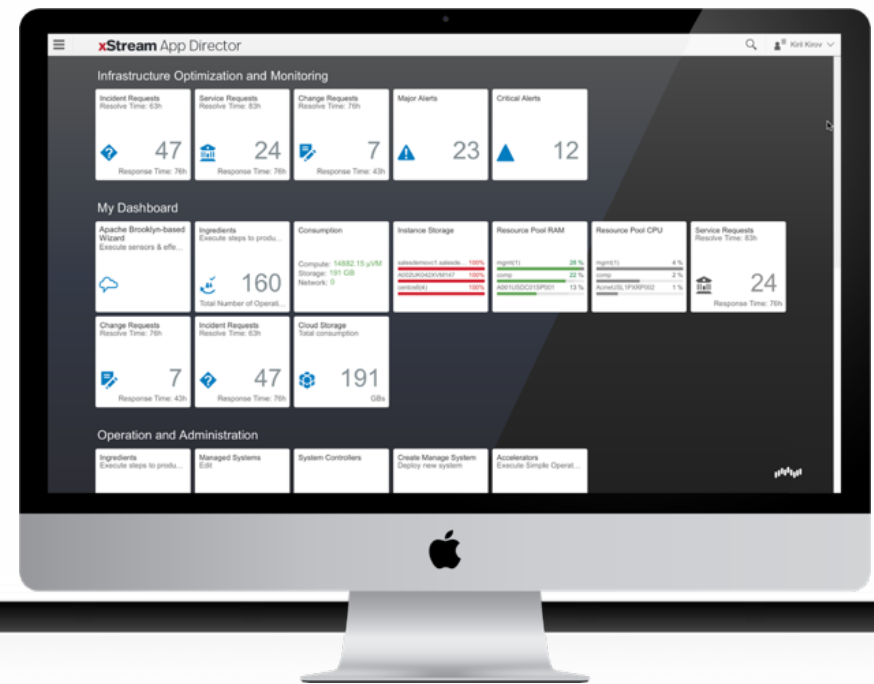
xStream App Director

Kiril Kirov

Infrastructure Optimization and Monitoring

Incident Requests
Resolve Time: 63h
47
Response Time: 76h

Service Requests
Resolve Time: 83h
24
Response Time: 76h

Change Requests
Resolve Time: 76h
7
Response Time: 43h

Major Alerts
23

Critical Alerts
12

My Dashboard

Apache Brooklyn-based Wizard
Execute sensors & effe...

Ingredients
Execute steps to produ...
160
Total Number of Operati...

Consumption
Compute: 14882.15 μVM
Storage: 191 GB
Network: 0

Instance Storage
salesdemov1.salesde... 100%
A002UK042KV9I147 100%
cenbxdb(4) 100%

Resource Pool RAM
mgmt(1) 28 %
comp 22 %
A001USDC015P001 13 %

Resource Pool CPU
mgmt(1) 4 %
comp 2 %
AcmeUSL1FXRP002 1 %

Service Requests
Resolve Time: 83h
24
Response Time: 76h

Change Requests
Resolve Time: 76h
7
Response Time: 43h

Incident Requests
Resolve Time: 63h
47
Response Time: 76h

Cloud Storage
Total consumption
191
GBs

Operation and Administration

Ingredients
Execute steps to produ...

Managed Systems
Edit

System Controllers

Create Manage System
Deploy new system

Accelerators
Execute Simple Operat...